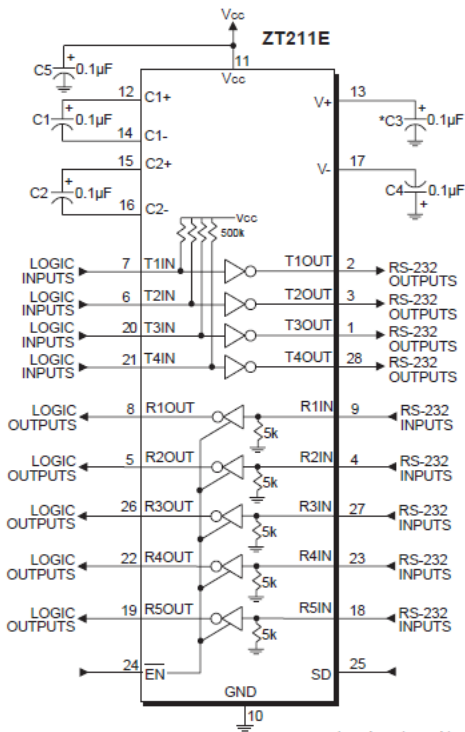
Vcc

ZT211E

C5 + 0.1µF
11
Vcc

12 C1+
C1 + 0.1µF
14 C1-

15 C2+
C2 + 0.1µF
16 C2-

13 V+
*C3 + 0.1µF

17 V-
C4 + 0.1µF

Vcc
500k

LOGIC INPUTS 7 T1IN
T1OUT 2 RS-232 OUTPUTS

LOGIC INPUTS 6 T2IN
T2OUT 3 RS-232 OUTPUTS

LOGIC INPUTS 20 T3IN
T3OUT 1 RS-232 OUTPUTS

LOGIC INPUTS 21 T4IN
T4OUT 28 RS-232 OUTPUTS

LOGIC OUTPUTS 8 R1OUT
R1IN 9 RS-232 INPUTS
5k

LOGIC OUTPUTS 5 R2OUT
R2IN 4 RS-232 INPUTS
5k

LOGIC OUTPUTS 26 R3OUT
R3IN 27 RS-232 INPUTS
5k

LOGIC OUTPUTS 22 R4OUT
R4IN 23 RS-232 INPUTS
5k

LOGIC OUTPUTS 19 R5OUT
R5IN 18 RS-232 INPUTS
5k

24 $\overline{EN}$
SD 25

GND
10